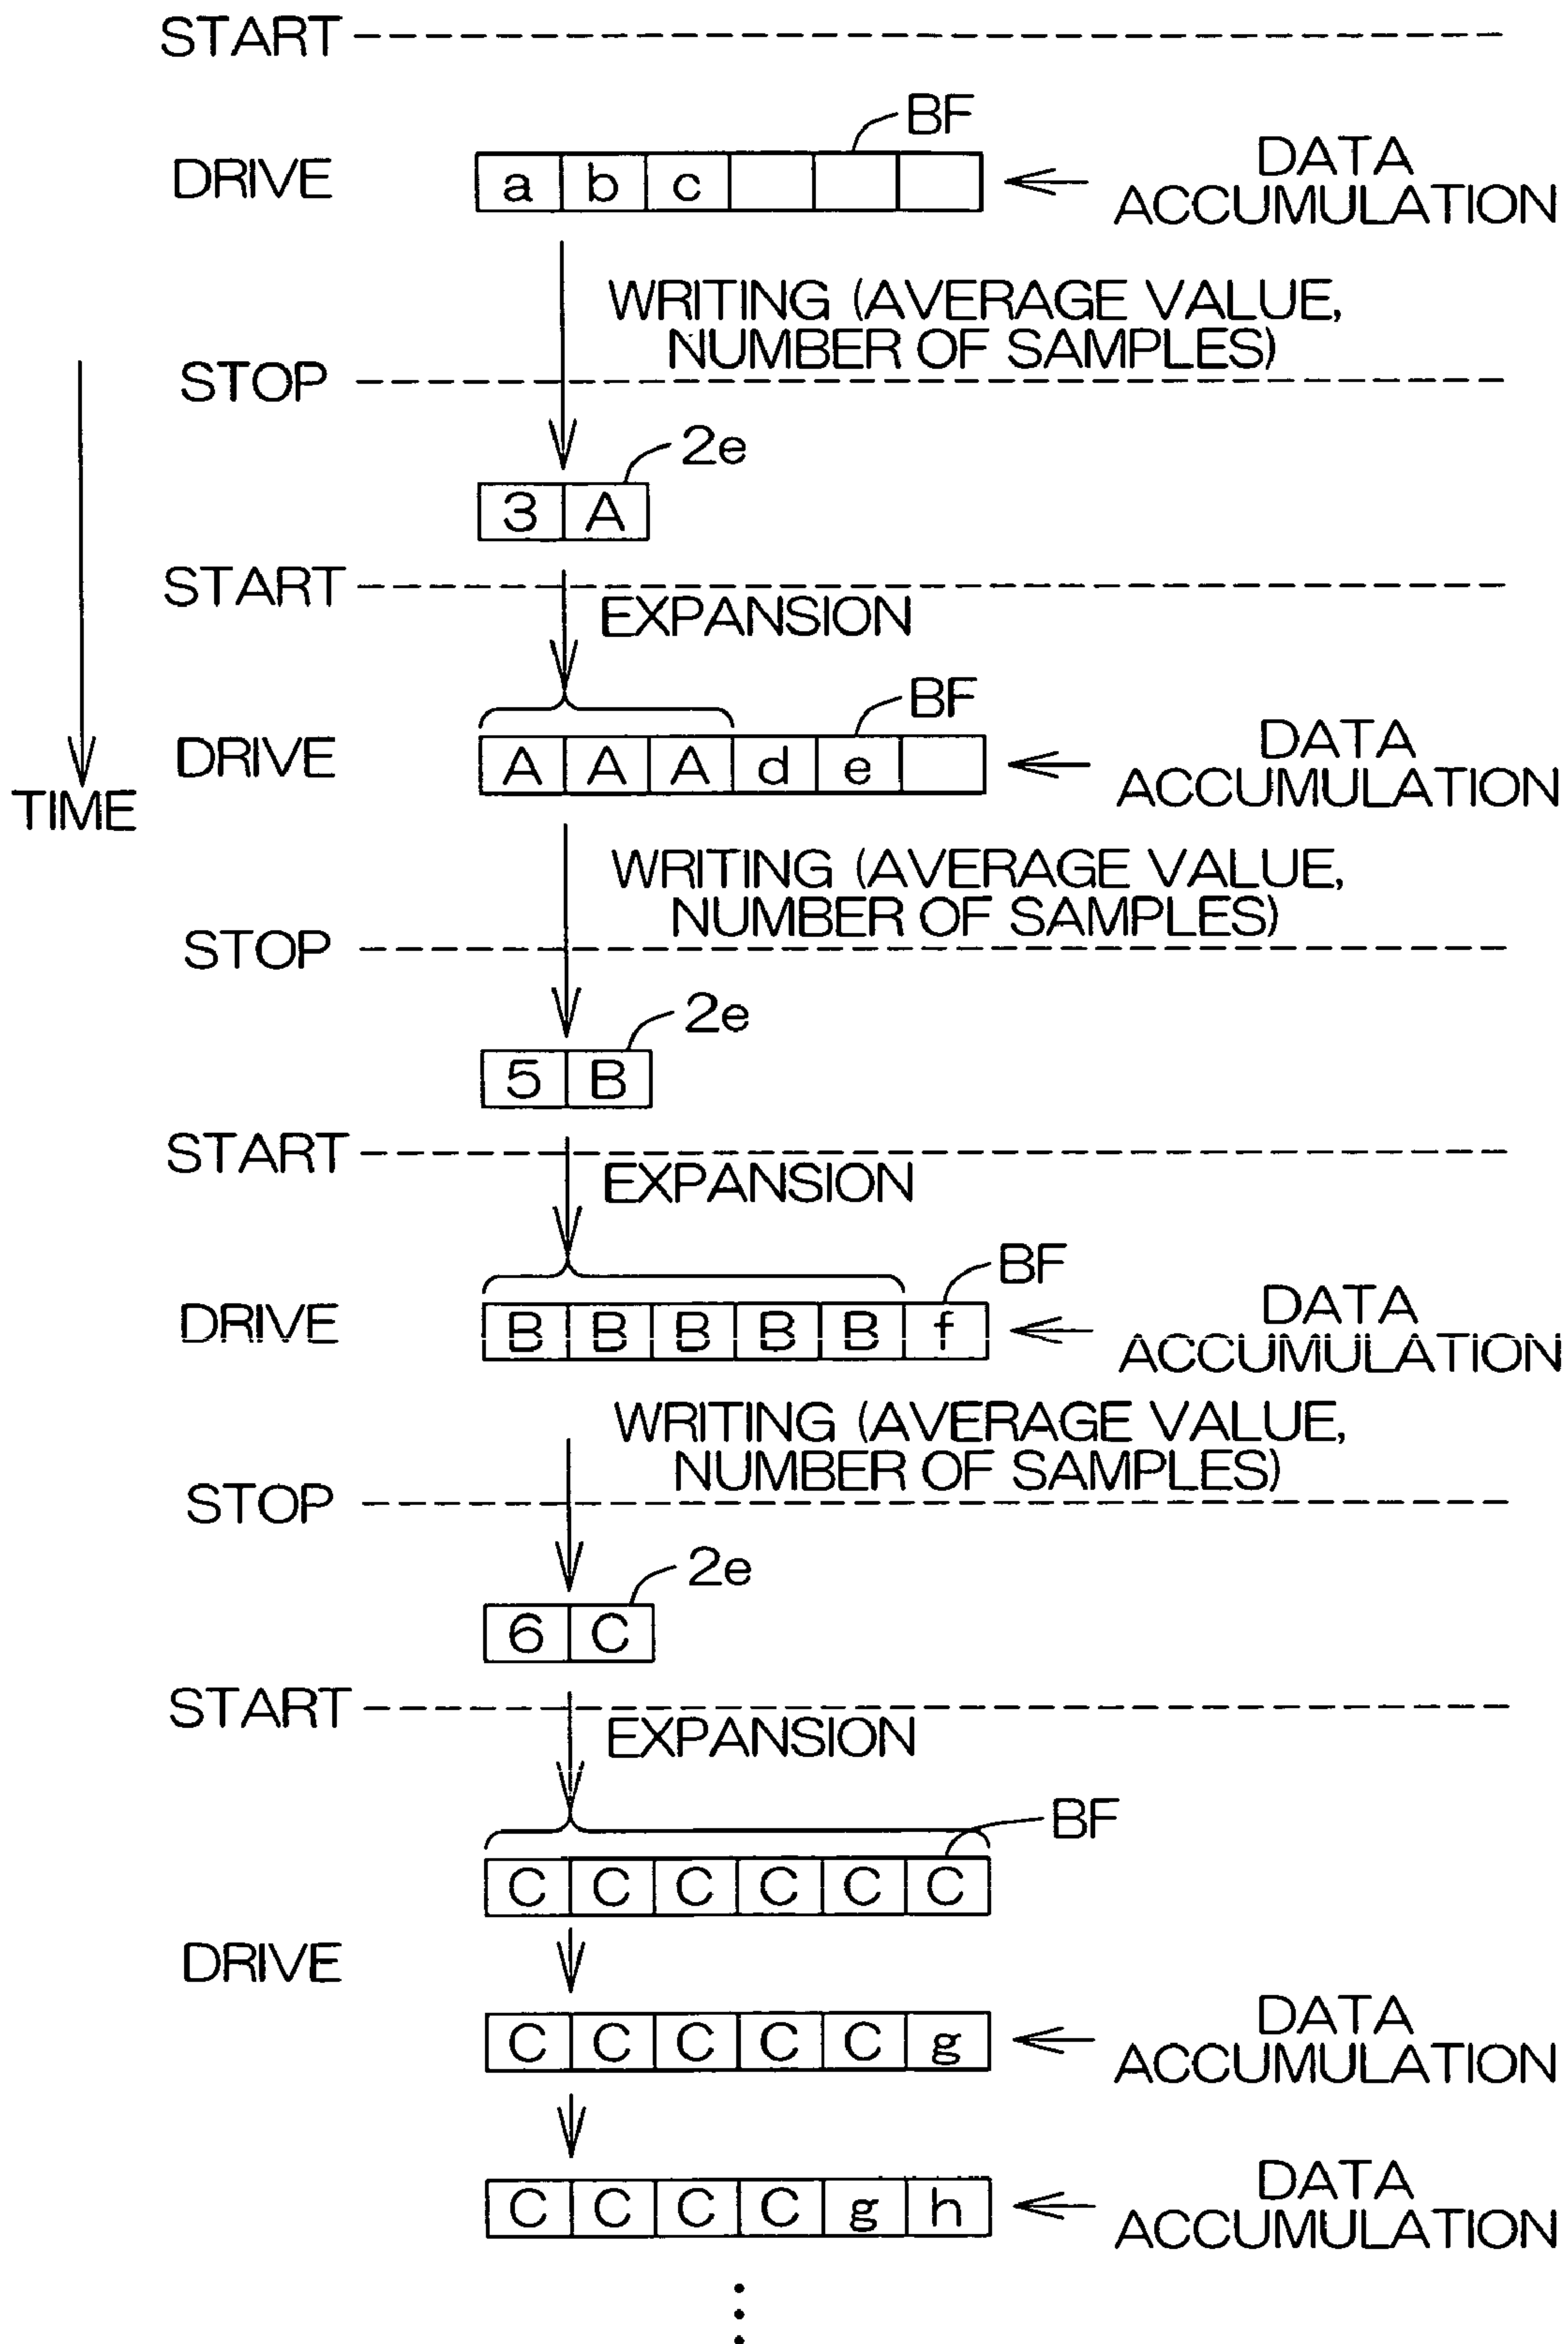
START

BF

DRIVE

| a | b | c | | | |
|---|---|---|---|---|---|

DATA ACCUMULATION

WRITING (AVERAGE VALUE, NUMBER OF SAMPLES)

STOP

2e

| 3 | A |
|---|---|

START

EXPANSION

BF

DRIVE

| A | A | A | d | e | |
|---|---|---|---|---|---|

DATA ACCUMULATION

TIME

WRITING (AVERAGE VALUE, NUMBER OF SAMPLES)

STOP

2e

| 5 | B |
|---|---|

START

EXPANSION

BF

DRIVE

| B | B | B | B | B | f |
|---|---|---|---|---|---|

DATA ACCUMULATION

WRITING (AVERAGE VALUE, NUMBER OF SAMPLES)

STOP

2e

| 6 | C |
|---|---|

START

EXPANSION

BF

| C | C | C | C | C | C |
|---|---|---|---|---|---|

DRIVE

| C | C | C | C | C | g |
|---|---|---|---|---|---|

DATA ACCUMULATION

| C | C | C | C | g | h |
|---|---|---|---|---|---|

DATA ACCUMULATION

⋮